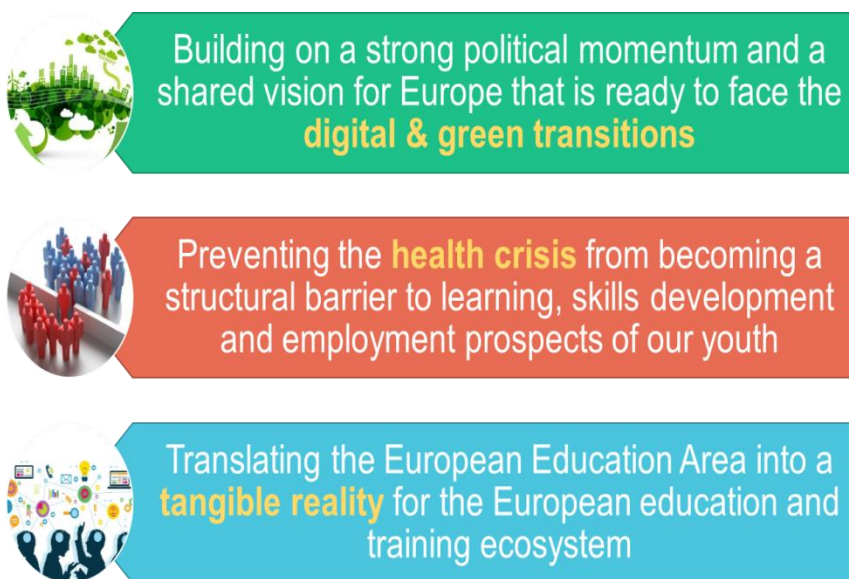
Building on a strong political momentum and a shared vision for Europe that is ready to face the digital & green transitions

Preventing the health crisis from becoming a structural barrier to learning, skills development and employment prospects of our youth

Translating the European Education Area into a tangible reality for the European education and training ecosystem